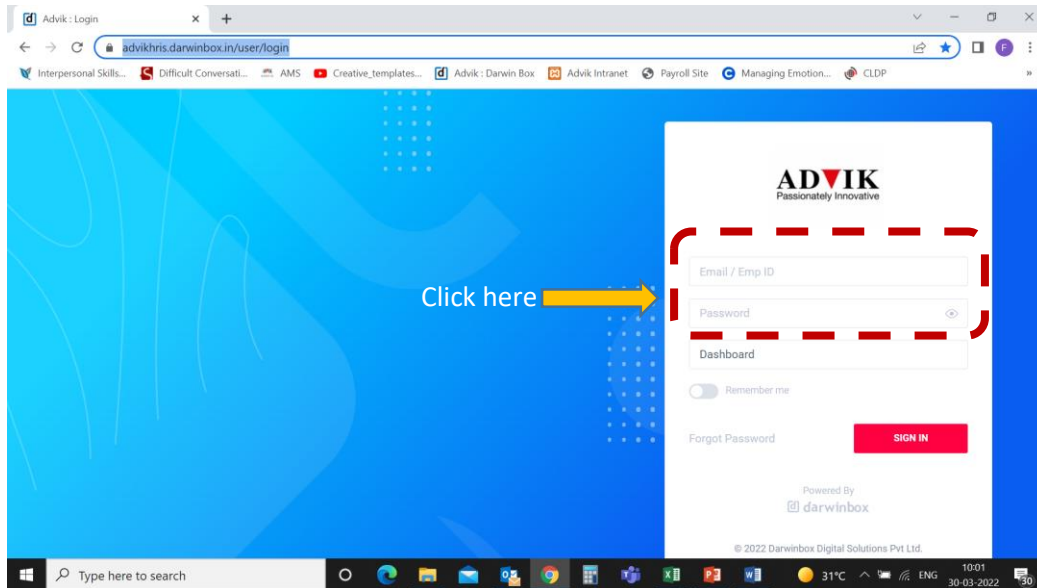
Advik : Login

advikhris.darwinbox.in/user/login

Interpersonal Skills... Difficult Conversati... AMS Creative_templates... Advik : Darwin Box Advik Intranet Payroll Site Managing Emotion... CLDP

ADVIK
Passionately Innovative

Email / Emp ID

Click here

Password

Dashboard

Remember me

Forgot Password

SIGN IN

Powered By
darwinbox

© 2022 Darwinbox Digital Solutions Pvt Ltd.

Type here to search

31°C ENG 10:01 30-03-2022 30